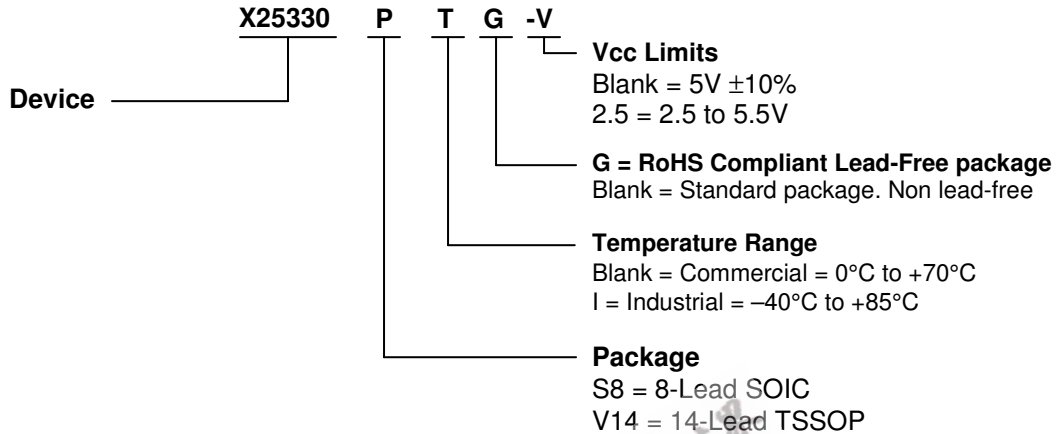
X25330 P T G -V

Device

Vcc Limits
Blank = 5V ±10%
2.5 = 2.5 to 5.5V

G = RoHS Compliant Lead-Free package
Blank = Standard package. Non lead-free

Temperature Range
Blank = Commercial = 0°C to +70°C
I = Industrial = –40°C to +85°C

Package
S8 = 8-Lead SOIC
V14 = 14-Lead TSSOP